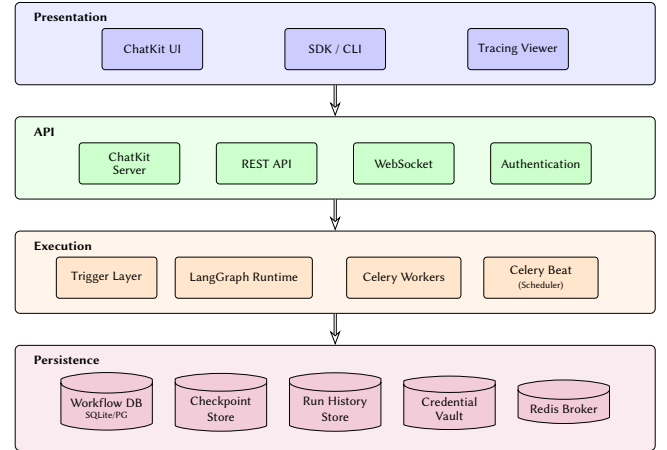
Presentation

ChatKit UI

SDK / CLI

Tracing Viewer

API

ChatKit Server

REST API

WebSocket

Authentication

Execution

Trigger Layer

LangGraph Runtime

Celery Workers

Celery Beat (Scheduler)

Persistence

Workflow DB SQLite/PG

Checkpoint Store

Run History Store

Credential Vault

Redis Broker